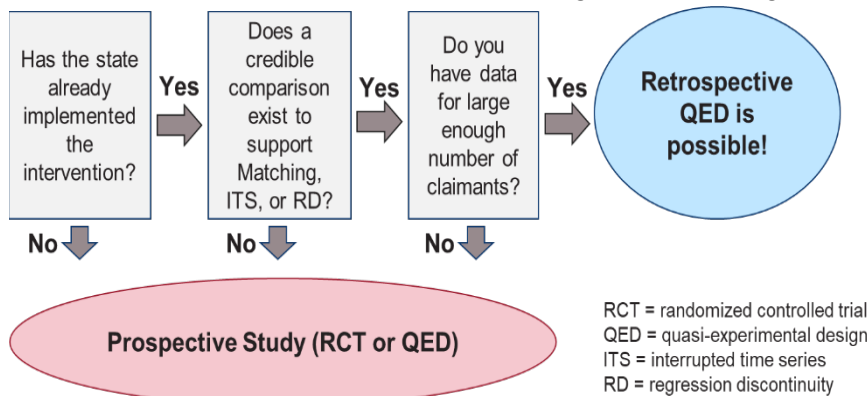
Has the state already implemented the intervention?

Yes

Does a credible comparison exist to support Matching, ITS, or RD?

Yes

Do you have data for large enough number of claimants?

Yes

Retrospective QED is possible!

No

No

No

Prospective Study (RCT or QED)

RCT = randomized controlled trial
QED = quasi-experimental design
ITS = interrupted time series
RD = regression discontinuity